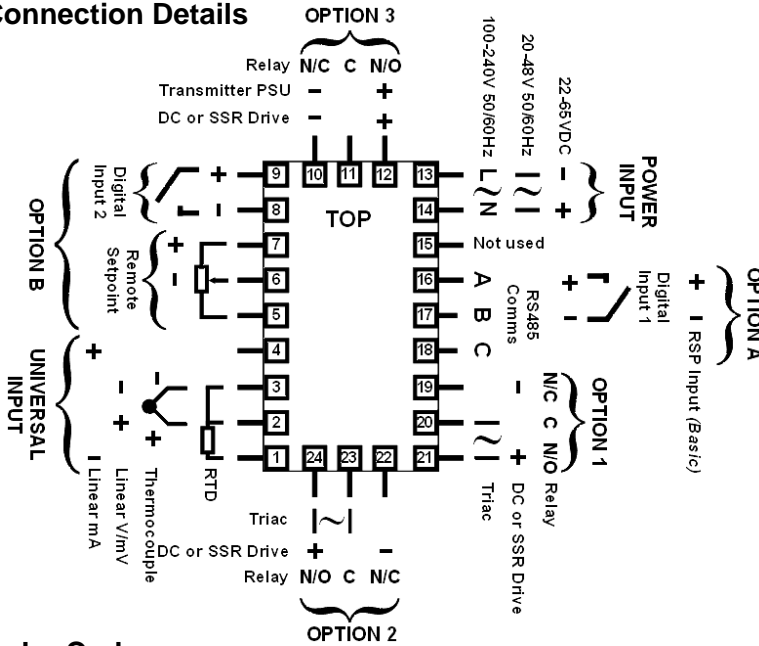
Connection Details

OPTION 3

Relay N/C C N/O
Transmitter PSU – +
DC or SSR Drive – +

100-240V 50/60Hz
20-48V 50/60Hz
22-65VDC

POWER INPUT

L N
– +

OPTION B

Digital Input 2
+ –

Remote Setpoint
+ –

TOP

9 10 11 12 13
8 14
7 15
6 16
5 17
4 18
3 19
2 20
1 24 23 22 21

Not used

RS485 Comms
A B C

Digital Input 1
+ –

OPTION A
+ – RSP Input (Basic)

UNIVERSAL INPUT

+ –
Linear mA
– +
Linear V/mV
– +
Thermocouple
RTD

OPTION 1
N/C C N/O Relay
– +
DC or SSR Drive
Triac

Triac
DC or SSR Drive +  –
Relay N/O C N/C

OPTION 2